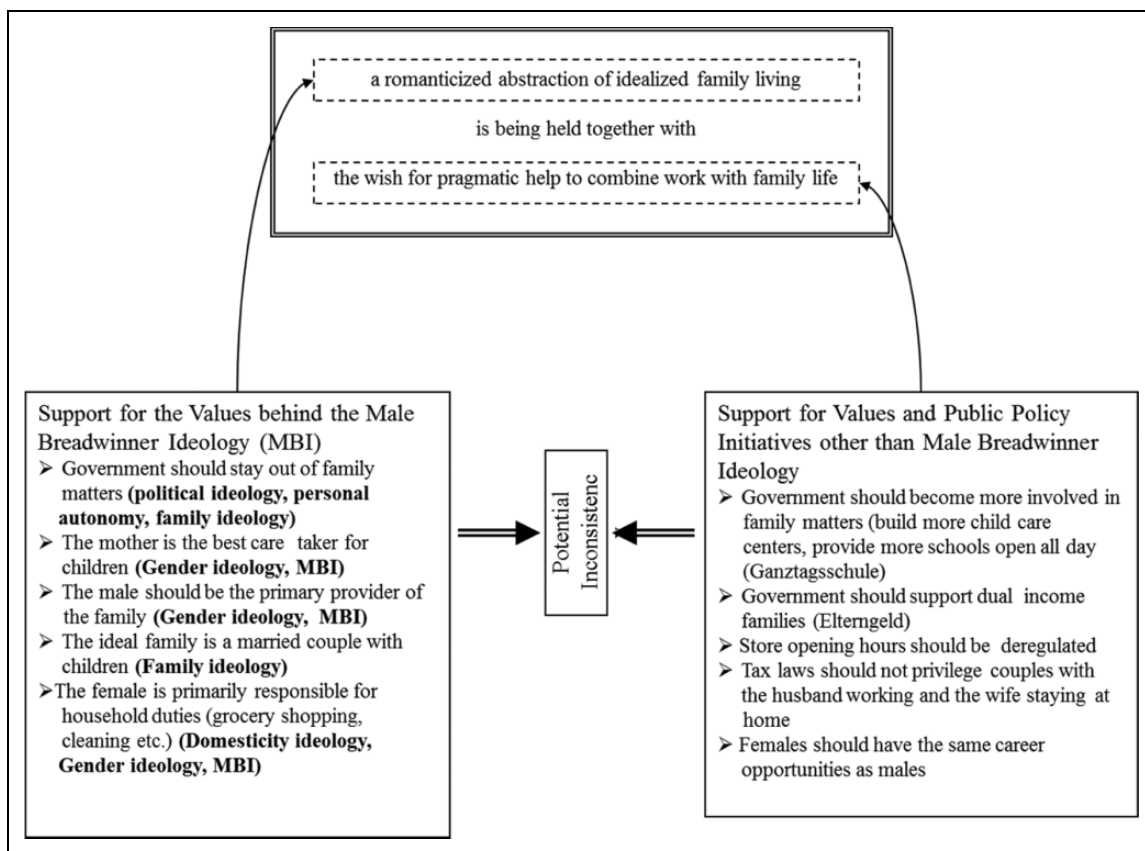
a romanticized abstraction of idealized family living

is being held together with

the wish for pragmatic help to combine work with family life

Support for the Values behind the Male Breadwinner Ideology (MBI)
➢ Government should stay out of family matters **(political ideology, personal autonomy, family ideology)**
➢ The mother is the best care taker for children **(Gender ideology, MBI)**
➢ The male should be the primary provider of the family **(Gender ideology, MBI)**
➢ The ideal family is a married couple with children **(Family ideology)**
➢ The female is primarily responsible for household duties (grocery shopping, cleaning etc.) **(Domesticity ideology, Gender ideology, MBI)**

Potential Inconsistenc

Support for Values and Public Policy Initiatives other than Male Breadwinner Ideology
➢ Government should become more involved in family matters (build more child care centers, provide more schools open all day (Ganztagsschule)
➢ Government should support dual income families (Elterngeld)
➢ Store opening hours should be deregulated
➢ Tax laws should not privilege couples with the husband working and the wife staying at home
➢ Females should have the same career opportunities as males